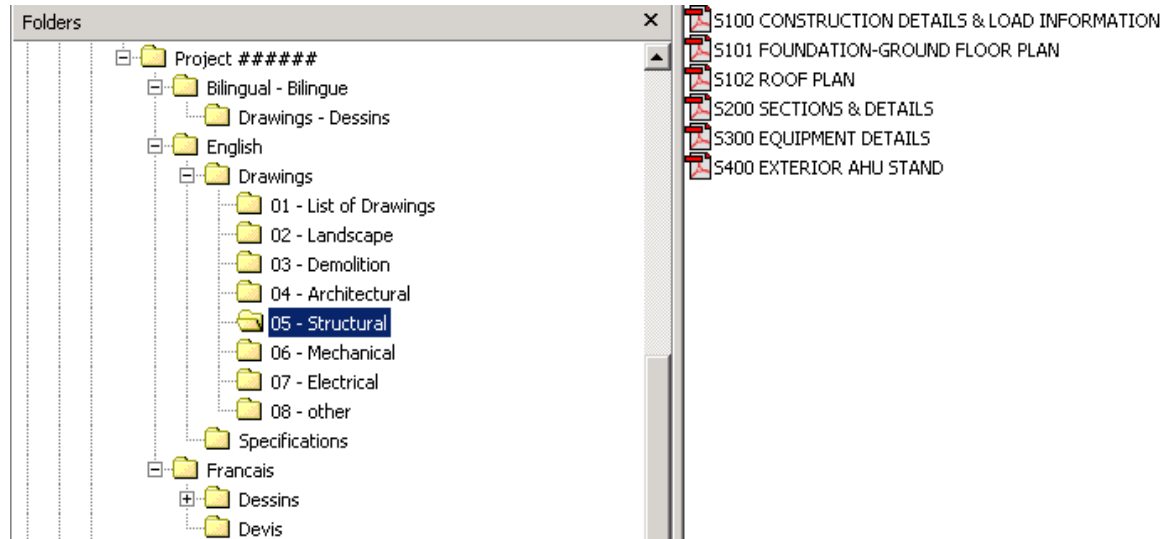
Folders ×

Project ######
Bilingual - Bilingue
Drawings - Dessins
English
Drawings
01 - List of Drawings
02 - Landscape
03 - Demolition
04 - Architectural
05 - Structural
06 - Mechanical
07 - Electrical
08 - other
Specifications
Francais
Dessins
Devis

S100 CONSTRUCTION DETAILS & LOAD INFORMATION
S101 FOUNDATION-GROUND FLOOR PLAN
S102 ROOF PLAN
S200 SECTIONS & DETAILS
S300 EQUIPMENT DETAILS
S400 EXTERIOR AHU STAND